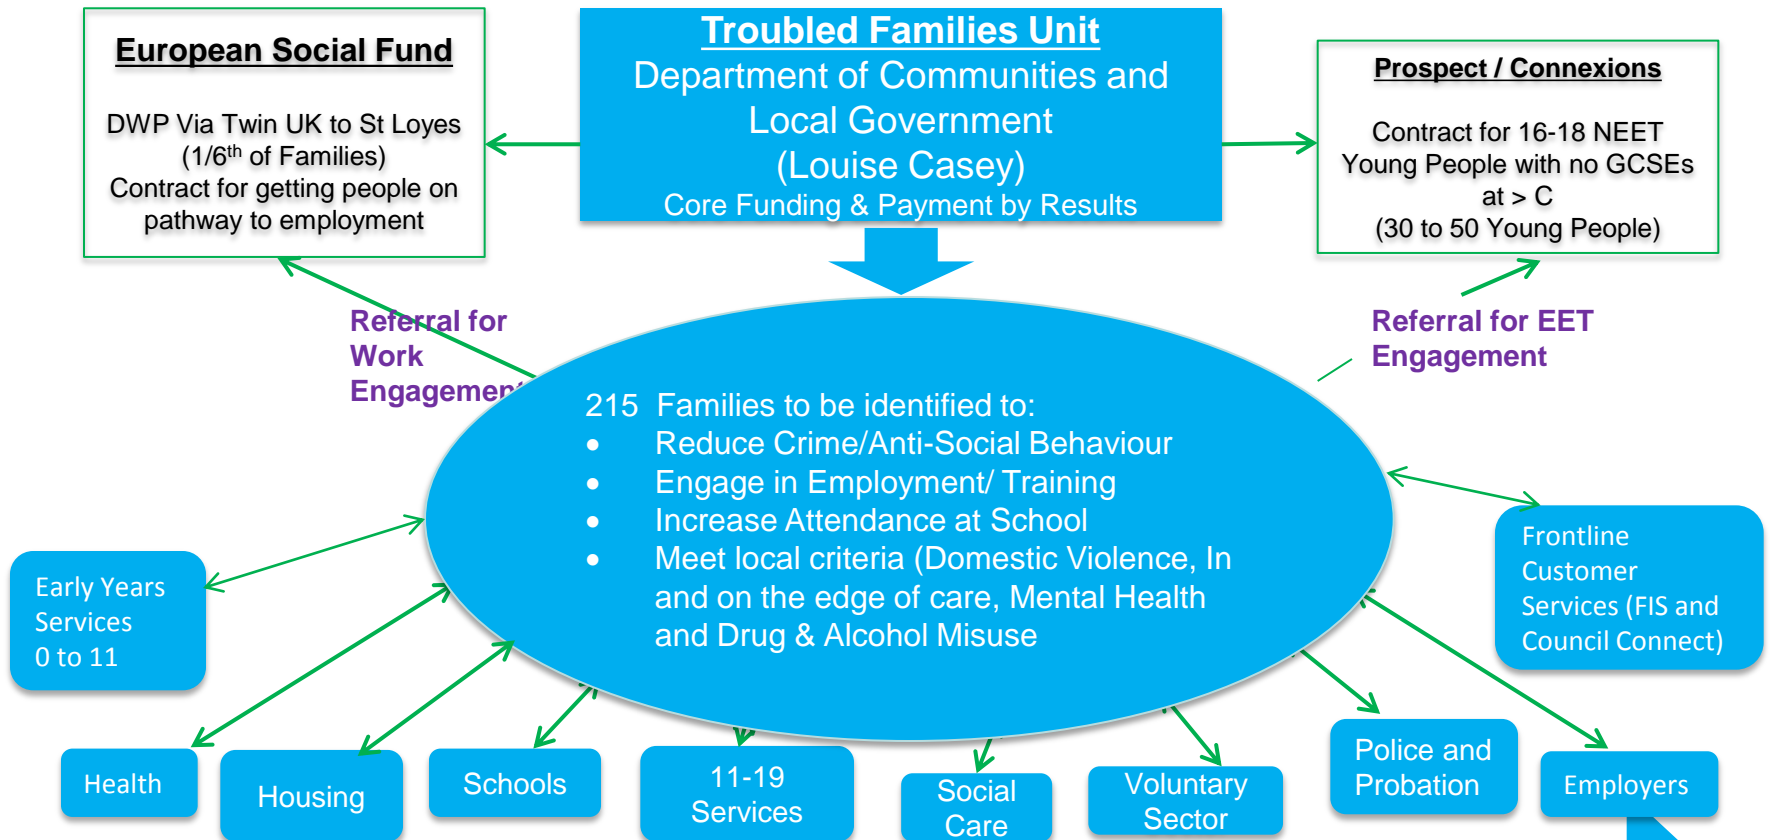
European Social Fund

DWP Via Twin UK to St Loyes (1/6$^{th}$ of Families)
Contract for getting people on pathway to employment

Troubled Families Unit
Department of Communities and Local Government
(Louise Casey)
Core Funding & Payment by Results

Prospect / Connexions

Contract for 16-18 NEET Young People with no GCSEs at > C
(30 to 50 Young People)

Referral for Work Engagement

Referral for EET Engagement

215 Families to be identified to:
• Reduce Crime/Anti-Social Behaviour
• Engage in Employment/ Training
• Increase Attendance at School
• Meet local criteria (Domestic Violence, In and on the edge of care, Mental Health and Drug & Alcohol Misuse

Early Years Services 0 to 11

Frontline Customer Services (FIS and Council Connect)

Health

Housing

Schools

11-19 Services

Social Care

Voluntary Sector

Police and Probation

Employers